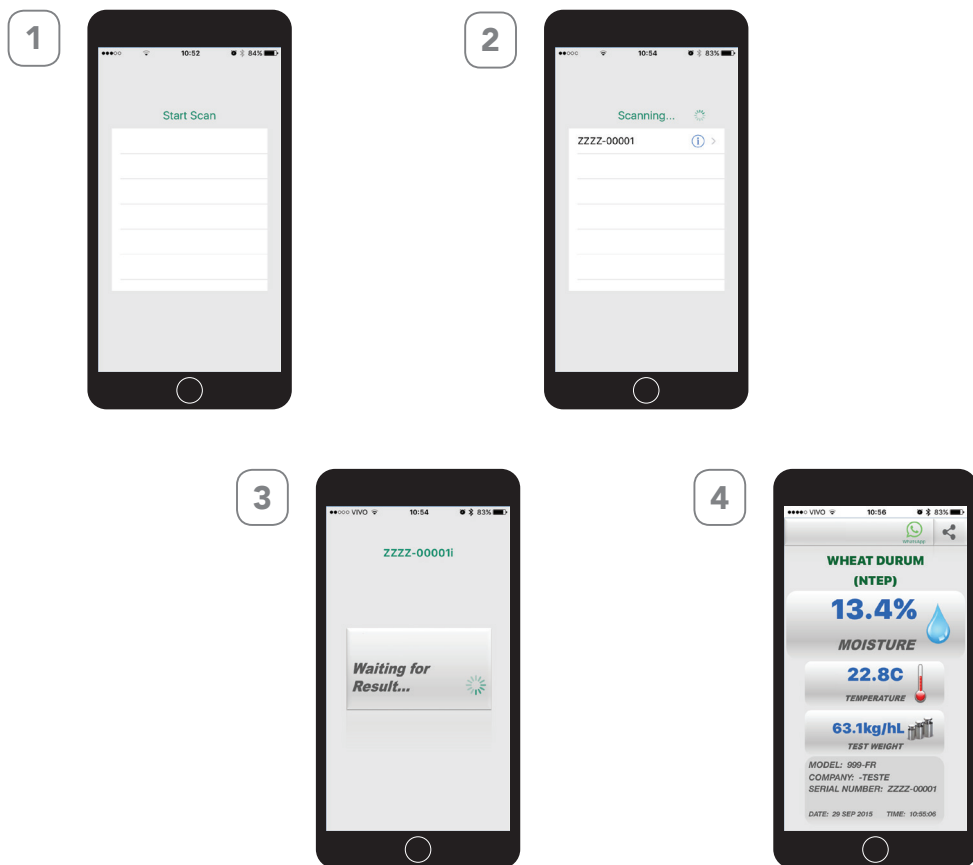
1

10:52 84%

Start Scan

2

10:54 83%

Scanning...

ZZZZ-00001

3

VIVO 10:54 83%

ZZZZ-00001i

Waiting for Result...

4

VIVO 10:56 83%

WhatsApp

WHEAT DURUM (NTEP)

13.4%

MOISTURE

22.8C

TEMPERATURE

63.1kg/hL

TEST WEIGHT

MODEL: 999-FR
COMPANY: -TESTE
SERIAL NUMBER: ZZZZ-00001

DATE: 29 SEP 2015 TIME: 10:55:06